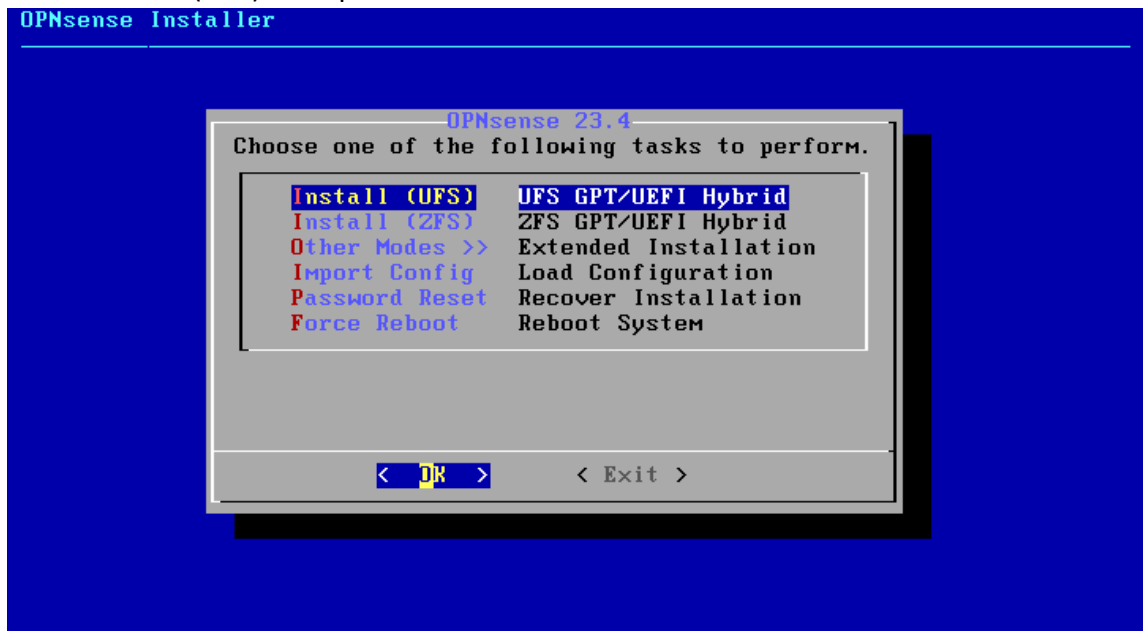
OPNsense Installer

OPNsense 23.4

Choose one of the following tasks to perform.

| | |
|---|---|
| Install (UFS) | UFS GPT/UEFI Hybrid |
| Install (ZFS) | ZFS GPT/UEFI Hybrid |
| Other Modes >> | Extended Installation |
| Import Config | Load Configuration |
| Password Reset | Recover Installation |
| Force Reboot | Reboot System |

< OK > < Exit >